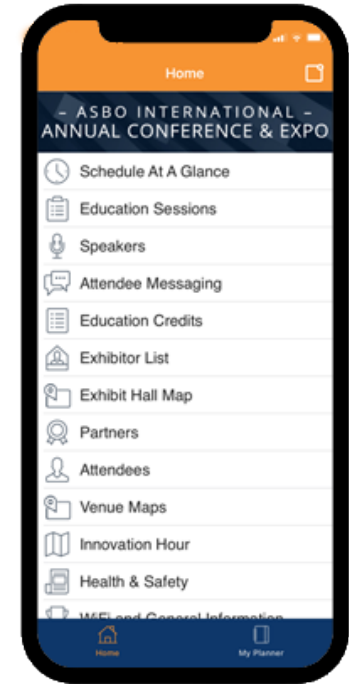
Home

– ASBO INTERNATIONAL –
ANNUAL CONFERENCE & EXPO

Schedule At A Glance
Education Sessions
Speakers
Attendee Messaging
Education Credits
Exhibitor List
Exhibit Hall Map
Partners
Attendees
Venue Maps
Innovation Hour
Health & Safety
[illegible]

Home
My Planner